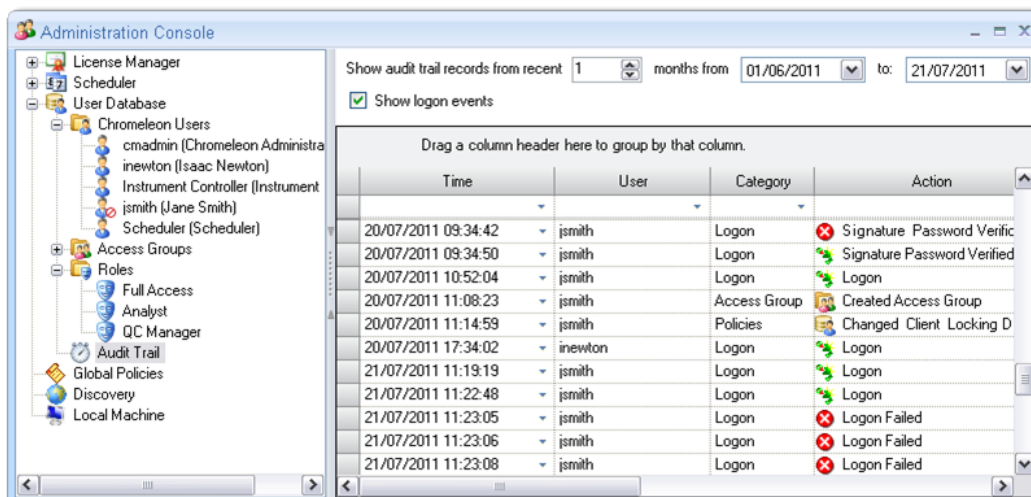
Administration Console

License Manager
Scheduler
User Database
Chromeleon Users
cmadmin (Chromeleon Administra
inewton (Isaac Newton)
Instrument Controller (Instrument
jsmith (Jane Smith)
Scheduler (Scheduler)
Access Groups
Roles
Full Access
Analyst
QC Manager
Audit Trail
Global Policies
Discovery
Local Machine

Show audit trail records from recent 1 months from 01/06/2011 to: 21/07/2011

Show logon events

Drag a column header here to group by that column.

| Time | User | Category | Action |
|---|---|---|---|
| 20/07/2011 09:34:42 | jsmith | Logon | Signature Password Verific |
| 20/07/2011 09:34:50 | jsmith | Logon | Signature Password Verified |
| 20/07/2011 10:52:04 | jsmith | Logon | Logon |
| 20/07/2011 11:08:23 | jsmith | Access Group | Created Access Group |
| 20/07/2011 11:14:59 | jsmith | Policies | Changed Client Locking D |
| 20/07/2011 17:34:02 | inewton | Logon | Logon |
| 21/07/2011 11:19:19 | jsmith | Logon | Logon |
| 21/07/2011 11:22:48 | jsmith | Logon | Logon |
| 21/07/2011 11:23:05 | jsmith | Logon | Logon Failed |
| 21/07/2011 11:23:06 | jsmith | Logon | Logon Failed |
| 21/07/2011 11:23:08 | jsmith | Logon | Logon Failed |